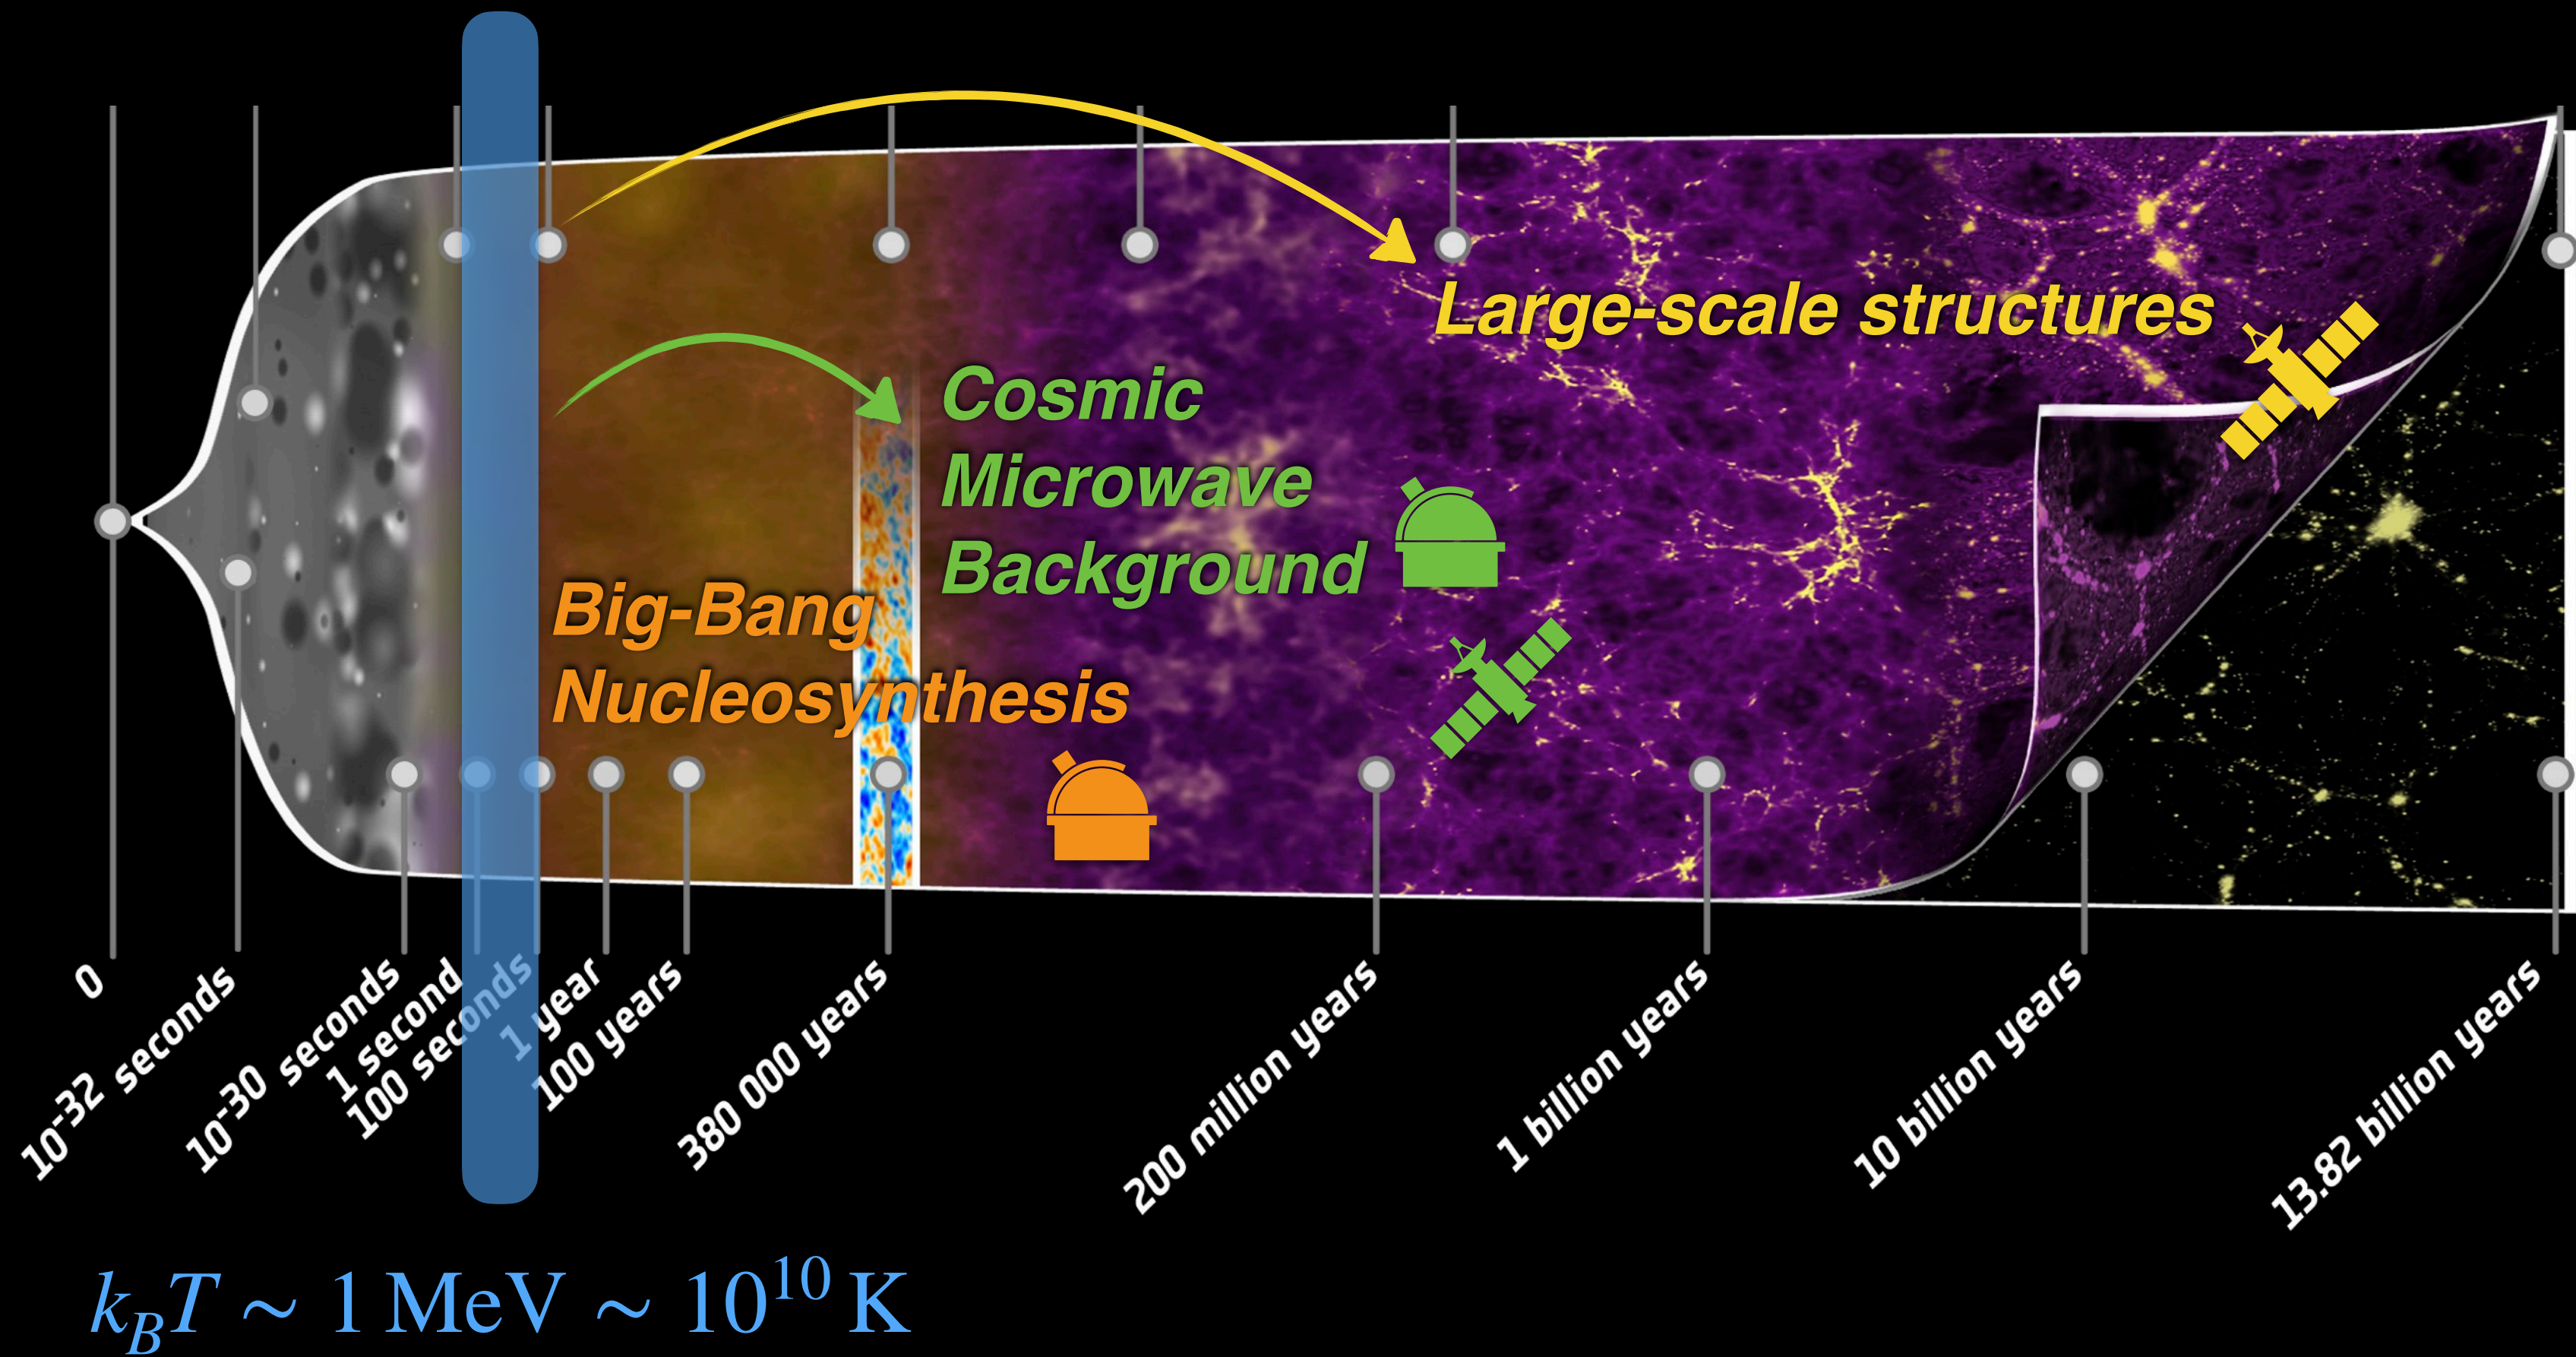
Large-scale structures

Cosmic Microwave Background

Big-Bang Nucleosynthesis

0

$10^{-32}$ seconds

$10^{-30}$ seconds

1 second

100 seconds

1 year

100 years

380 000 years

200 million years

1 billion years

10 billion years

13.82 billion years

$k_B T \sim 1\,\mathrm{MeV} \sim 10^{10}\,\mathrm{K}$